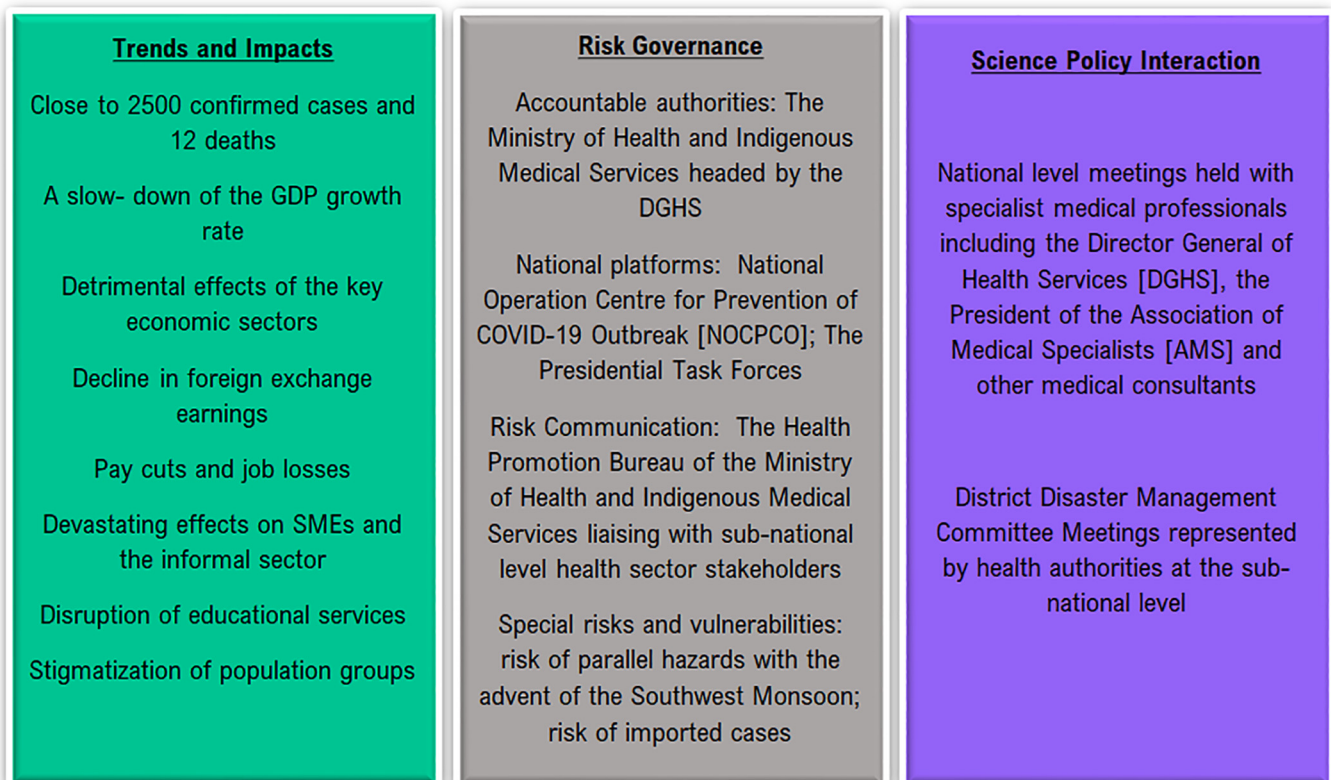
Trends and Impacts

Close to 2500 confirmed cases and 12 deaths

A slow- down of the GDP growth rate

Detrimental effects of the key economic sectors

Decline in foreign exchange earnings

Pay cuts and job losses

Devastating effects on SMEs and the informal sector

Disruption of educational services

Stigmatization of population groups

Risk Governance

Accountable authorities: The Ministry of Health and Indigenous Medical Services headed by the DGHS

National platforms: National Operation Centre for Prevention of COVID-19 Outbreak [NOCPCO]; The Presidential Task Forces

Risk Communication: The Health Promotion Bureau of the Ministry of Health and Indigenous Medical Services liaising with sub-national level health sector stakeholders

Special risks and vulnerabilities: risk of parallel hazards with the advent of the Southwest Monsoon; risk of imported cases

Science Policy Interaction

National level meetings held with specialist medical professionals including the Director General of Health Services [DGHS], the President of the Association of Medical Specialists [AMS] and other medical consultants

District Disaster Management Committee Meetings represented by health authorities at the sub-national level